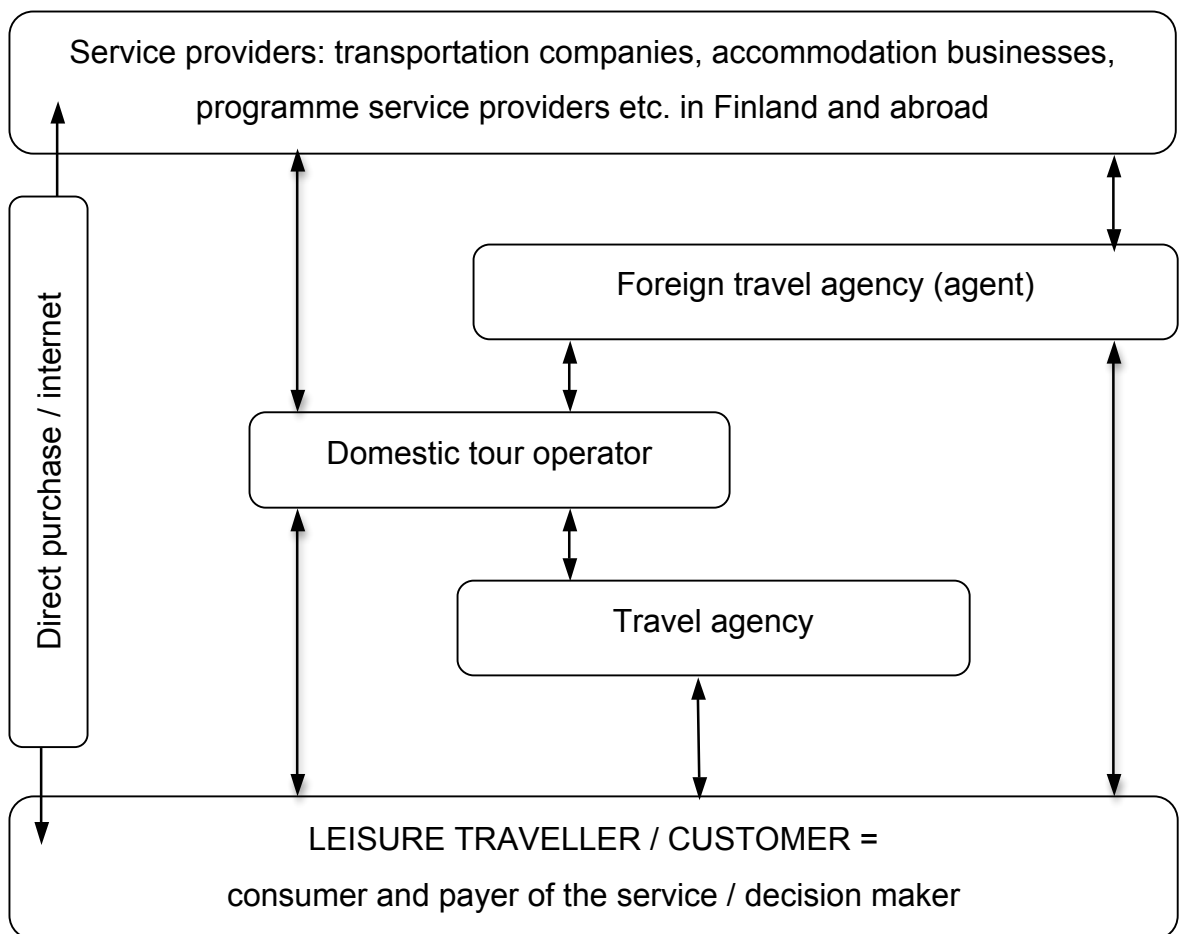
Service providers: transportation companies, accommodation businesses, programme service providers etc. in Finland and abroad

Direct purchase / internet

Foreign travel agency (agent)

Domestic tour operator

Travel agency

LEISURE TRAVELLER / CUSTOMER =
consumer and payer of the service / decision maker